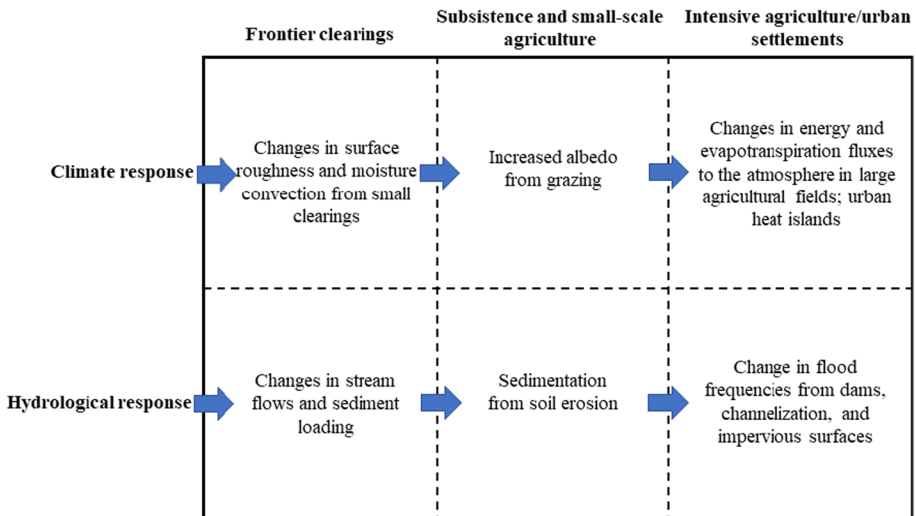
|  | Frontier clearings | Subsistence and small-scale agriculture | Intensive agriculture/urban settlements |
|---|---|---|---|
| Climate response | Changes in surface roughness and moisture convection from small clearings | Increased albedo from grazing | Changes in energy and evapotranspiration fluxes to the atmosphere in large agricultural fields; urban heat islands |
| Hydrological response | Changes in stream flows and sediment loading | Sedimentation from soil erosion | Change in flood frequencies from dams, channelization, and impervious surfaces |